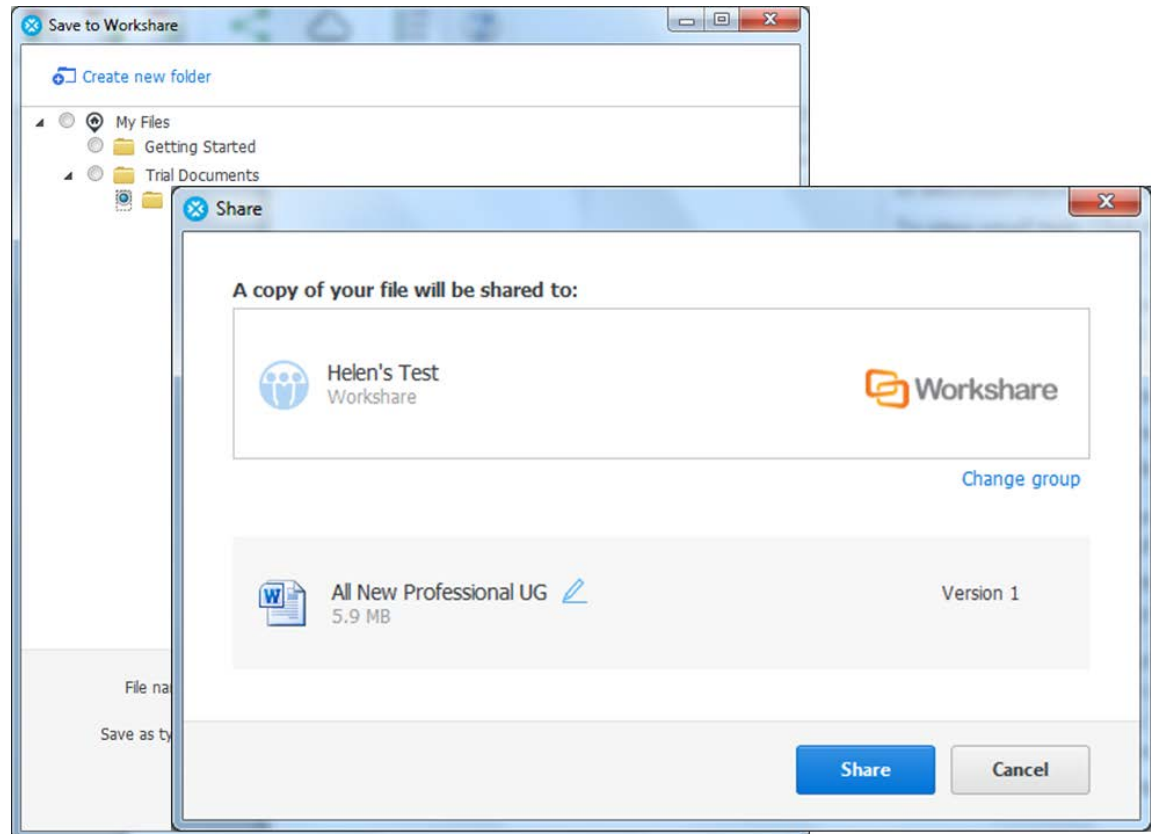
Save to Workshare

Create new folder

My Files
Getting Started
Trial Documents

File na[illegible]

Save as ty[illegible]

Share

A copy of your file will be shared to:

Helen's Test
Workshare

Workshare

Change group

All New Professional UG
5.9 MB

Version 1

Share

Cancel